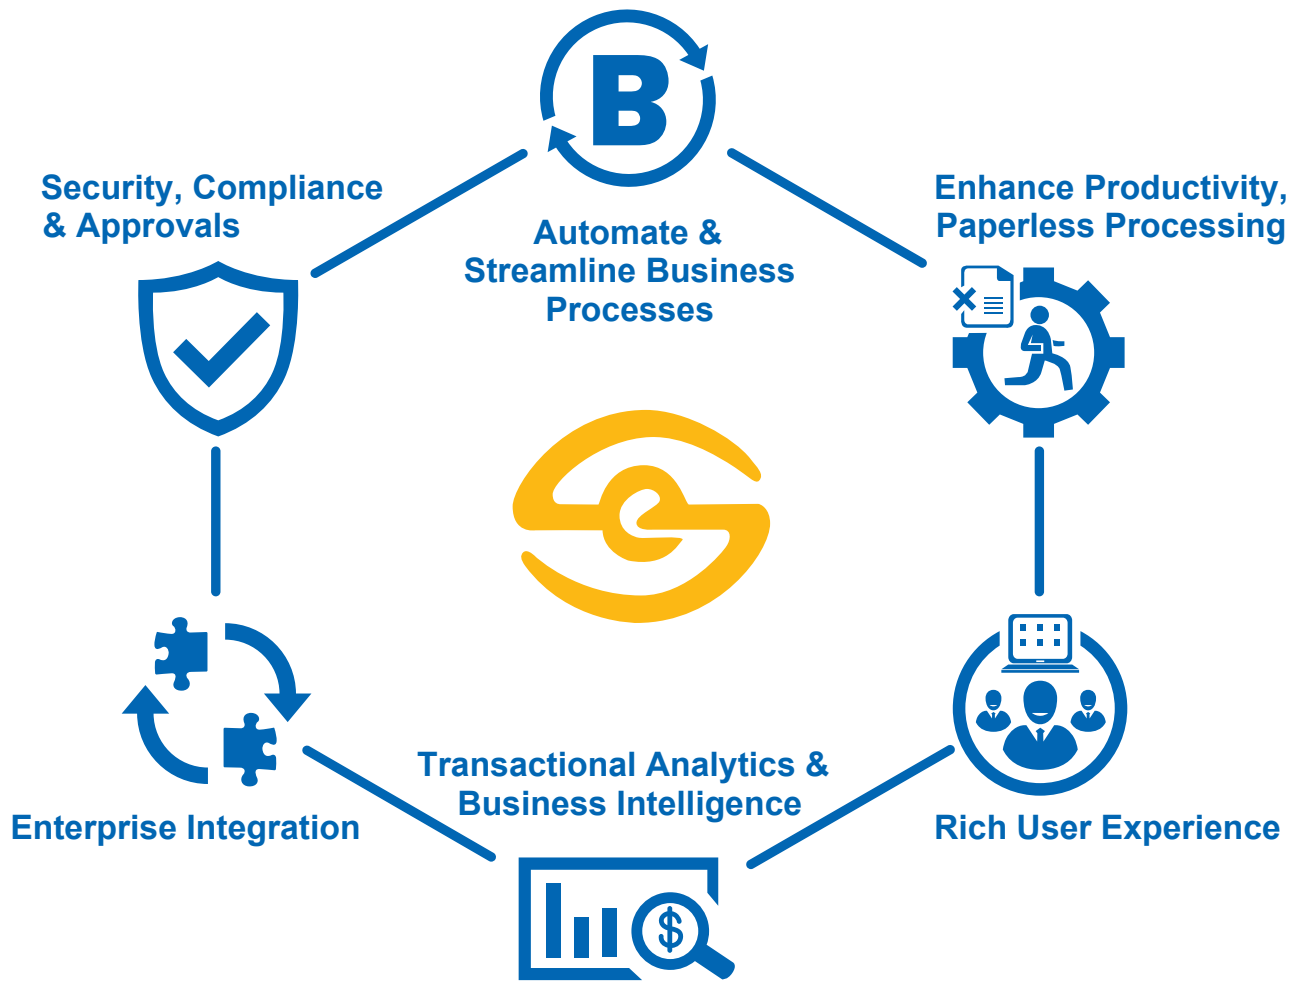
B

Automate & Streamline Business Processes

Security, Compliance & Approvals

Enhance Productivity, Paperless Processing

Enterprise Integration

Rich User Experience

Transactional Analytics & Business Intelligence

$